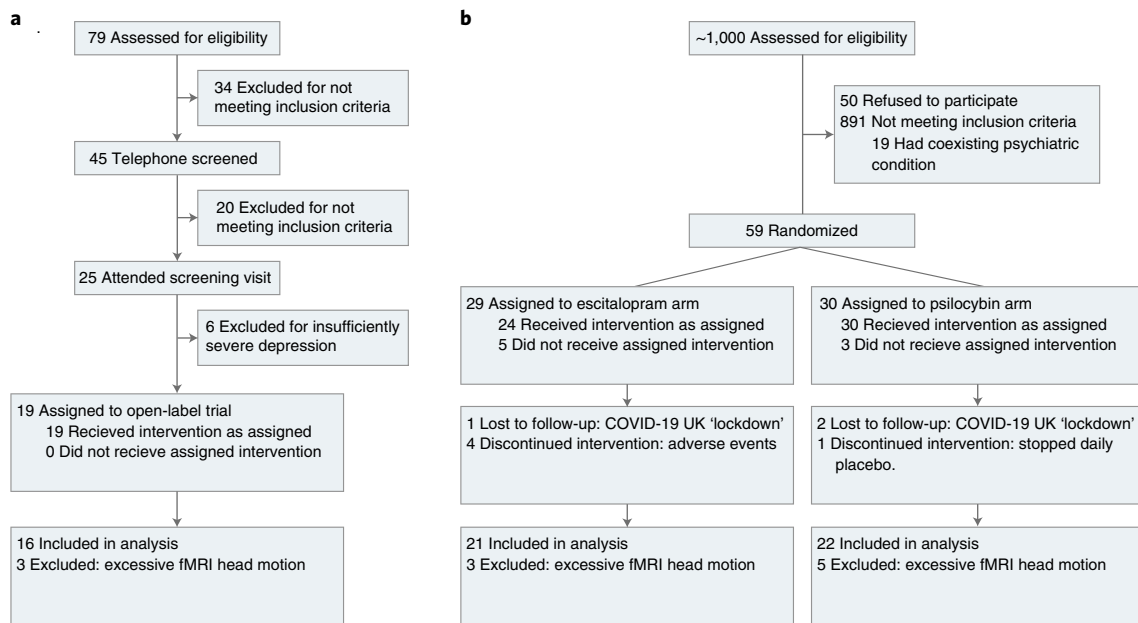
a

79 Assessed for eligibility

34 Excluded for not meeting inclusion criteria

45 Telephone screened

20 Excluded for not meeting inclusion criteria

25 Attended screening visit

6 Excluded for insufficiently severe depression

19 Assigned to open-label trial
19 Recieved intervention as assigned
0 Did not recieve assigned intervention

16 Included in analysis
3 Excluded: excessive fMRI head motion

b

~1,000 Assessed for eligibility

50 Refused to participate
891 Not meeting inclusion criteria
19 Had coexisting psychiatric condition

59 Randomized

29 Assigned to escitalopram arm
24 Received intervention as assigned
5 Did not receive assigned intervention

1 Lost to follow-up: COVID-19 UK 'lockdown'
4 Discontinued intervention: adverse events

21 Included in analysis
3 Excluded: excessive fMRI head motion

30 Assigned to psilocybin arm
30 Recieved intervention as assigned
3 Did not recieve assigned intervention

2 Lost to follow-up: COVID-19 UK 'lockdown'
1 Discontinued intervention: stopped daily placebo.

22 Included in analysis
5 Excluded: excessive fMRI head motion